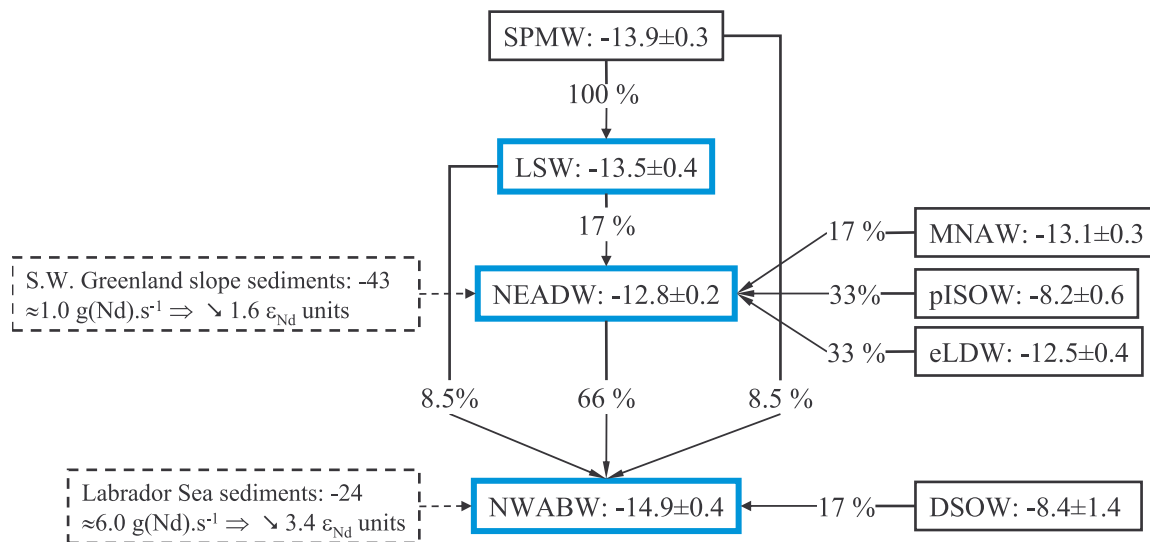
SPMW: -13.9±0.3

100 %

LSW: -13.5±0.4

17 %

17 %

MNAW: -13.1±0.3

S.W. Greenland slope sediments: -43
≈1.0 g(Nd).s$^{-1}$ ⇒ ↘ 1.6 $\varepsilon_{Nd}$ units

NEADW: -12.8±0.2

33%

pISOW: -8.2±0.6

33 %

eLDW: -12.5±0.4

8.5%

66 %

8.5 %

Labrador Sea sediments: -24
≈6.0 g(Nd).s$^{-1}$ ⇒ ↘ 3.4 $\varepsilon_{Nd}$ units

NWABW: -14.9±0.4

17 %

DSOW: -8.4±1.4